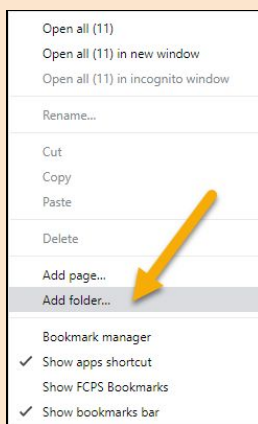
Open all (11)
Open all (11) in new window
Open all (11) in incognito window

Rename...

Cut
Copy
Paste

Delete

Add page...
Add folder...

Bookmark manager
✓ Show apps shortcut
Show FCPS Bookmarks
✓ Show bookmarks bar